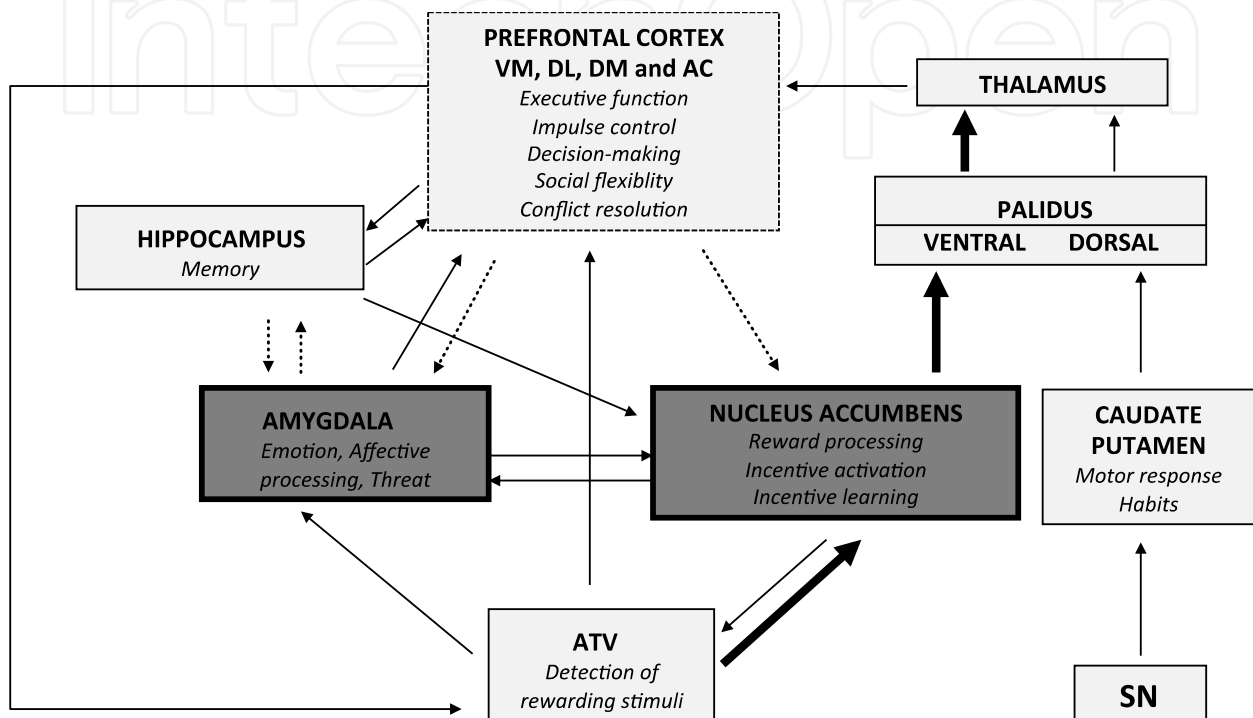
IntechOpen

PREFRONTAL CORTEX
VM, DL, DM and AC
Executive function
Impulse control
Decision-making
Social flexiblity
Conflict resolution

THALAMUS

PALIDUS
VENTRAL DORSAL

HIPPOCAMPUS
Memory

AMYGDALA
Emotion, Affective processing, Threat

NUCLEUS ACCUMBENS
Reward processing
Incentive activation
Incentive learning

CAUDATE PUTAMEN
Motor response
Habits

ATV
Detection of rewarding stimuli

SN